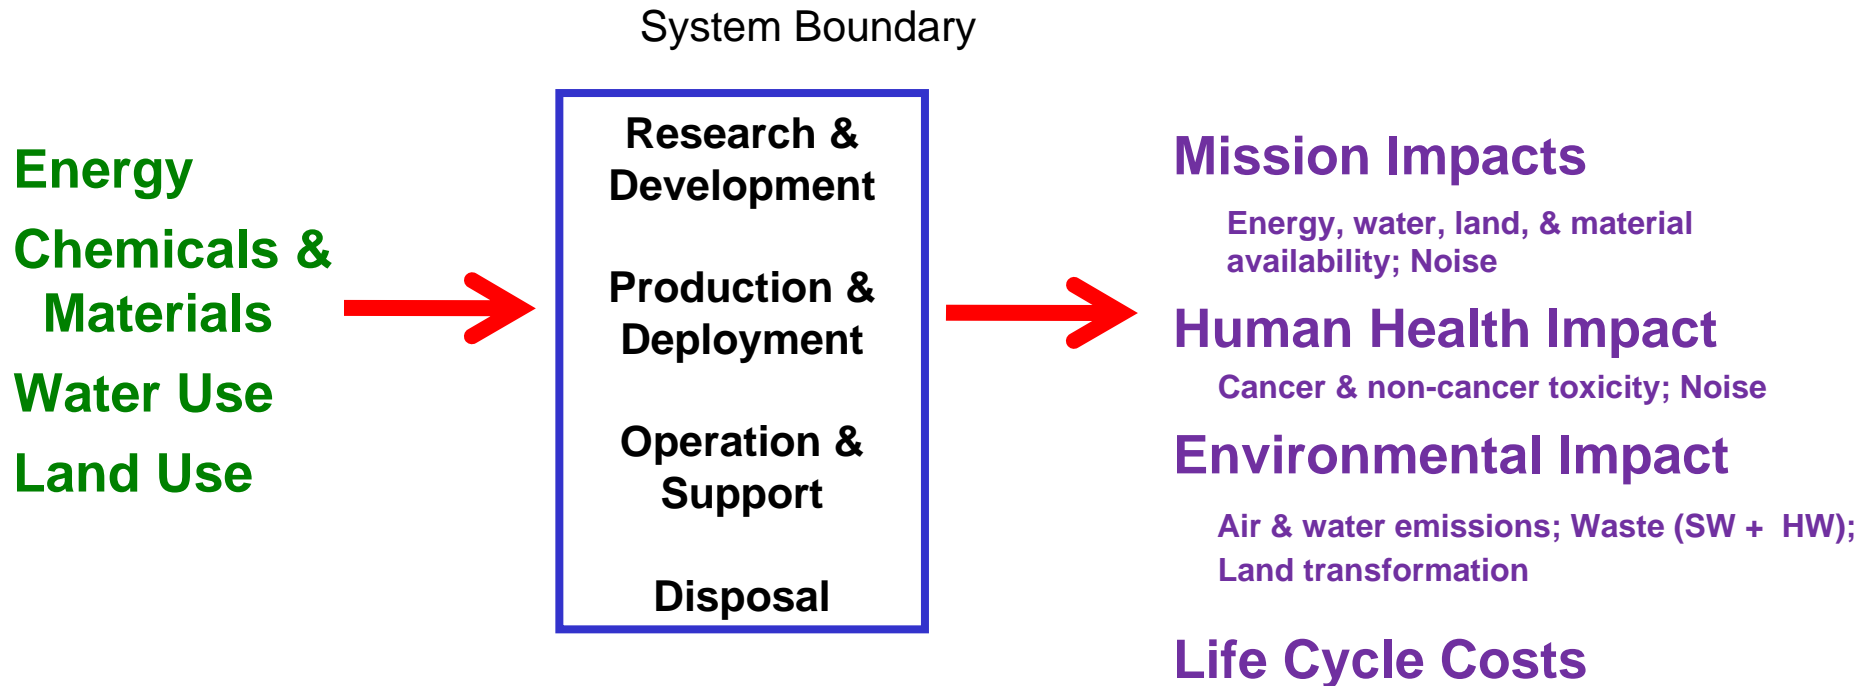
System Boundary

Energy

Chemicals & Materials

Water Use

Land Use

Research & Development

Production & Deployment

Operation & Support

Disposal

Mission Impacts

Energy, water, land, & material availability; Noise

Human Health Impact

Cancer & non-cancer toxicity; Noise

Environmental Impact

Air & water emissions; Waste (SW + HW); Land transformation

Life Cycle Costs